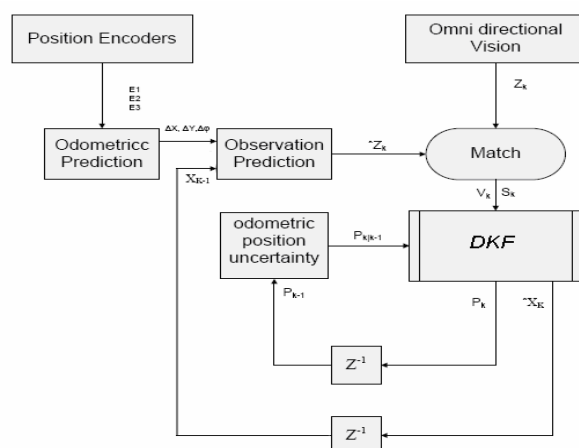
Position Encoders

Omni directional Vision

E1
E2
E3

$Z_k$

Odometricc Prediction

$\Delta X, \Delta Y, \Delta\varphi$

Observation Prediction

$^{-}Z_k$

Match

$X_{K-1}$

$V_k$ $S_k$

odometric position uncertainty

$P_{k|k-1}$

DKF

$P_{k-1}$

$P_k$

$^{-}X_K$

$Z^{-1}$

$Z^{-1}$